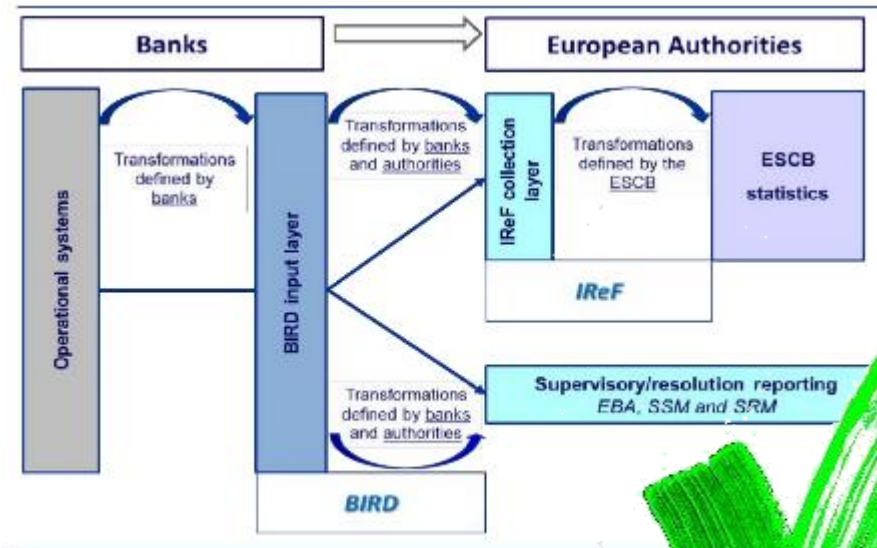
Banks

European Authorities

Operational systems

Transformations defined by banks

BIRD input layer

Transformations defined by banks and authorities

IReF collection layer

Transformations defined by the ESCB

ESCB statistics

IReF

Supervisory/resolution reporting EBA, SSM and SRM

Transformations defined by banks and authorities

BIRD